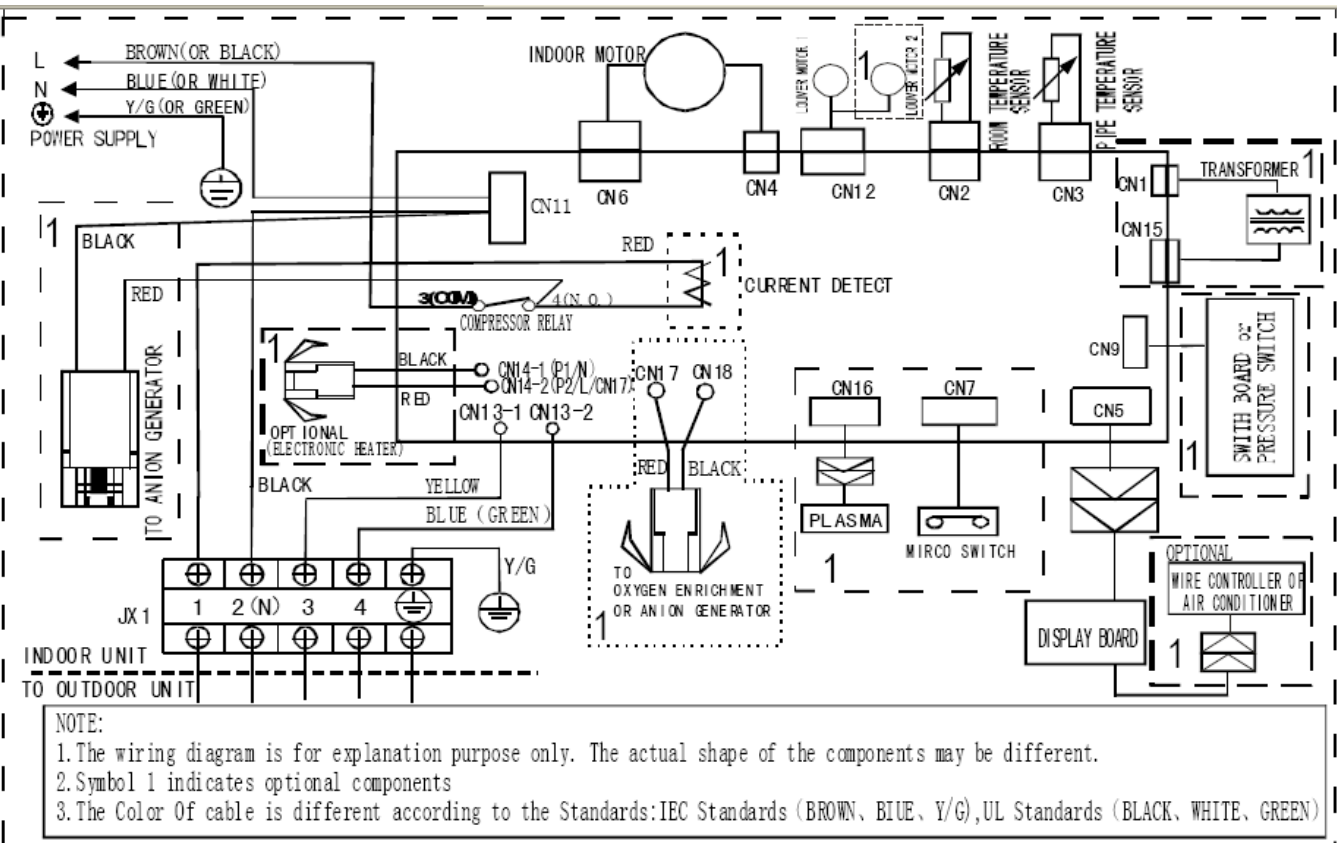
L
N
POWER SUPPLY
BROWN(OR BLACK)
BLUE(OR WHITE)
Y/G(OR GREEN)
INDOOR MOTOR
LOUVER MOTOR 1
1
LOUVER MOTOR 2
ROOM TEMPERATURE SENSOR
PIPE TEMPERATURE SENSOR
CN6
CN4
CN12
CN2
CN3
CN1
TRANSFORMER
1
CN15
CN11
1
BLACK
RED
1
CURRENT DETECT
RED
TO ANION GENERATOR
3(COM)
4(N.O.)
COMPRESSOR RELAY
SWITH BOARD or PRESSURE SWITCH
CN9
1
1
BLACK
RED
CN14-1(P1/N)
CN14-2(P2/L/CN17)
CN17
CN18
OPTIONAL
(ELECTRONIC HEATER)
CN13-1
CN13-2
CN16
CN7
CN5
1
RED
BLACK
BLACK
YELLOW
BLUE (GREEN)
PLASMA
MIRCO SWITCH
1
TO
OXYGEN ENRICHMENT
OR ANION GENERATOR
1
OPTIONAL
WIRE CONTROLLER OF AIR CONDITIONER
Y/G
JX1
1
2(N)
3
4
DISPLAY BOARD
1
INDOOR UNIT
TO OUTDOOR UNIT
NOTE:
1.The wiring diagram is for explanation purpose only. The actual shape of the components may be different.
2.Symbol 1 indicates optional components
3.The Color Of cable is different according to the Standards:IEC Standards (BROWN、BIUE、Y/G),UL Standards (BLACK、WHITE、GREEN)